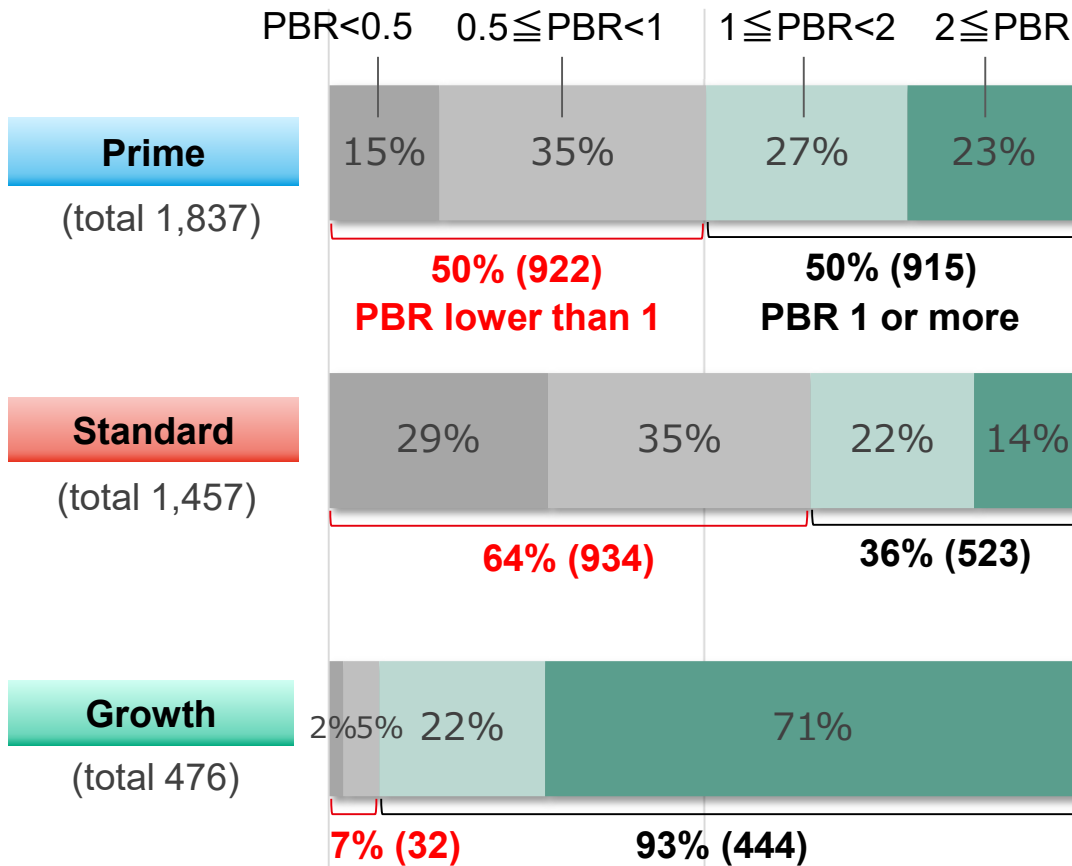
PBR<0.5
0.5≦PBR<1
1≦PBR<2
2≦PBR

Prime
(total 1,837)
15%
35%
27%
23%
50% (922)
PBR lower than 1
50% (915)
PBR 1 or more

Standard
(total 1,457)
29%
35%
22%
14%
64% (934)
36% (523)

Growth
(total 476)
2%
5%
22%
71%
7% (32)
93% (444)